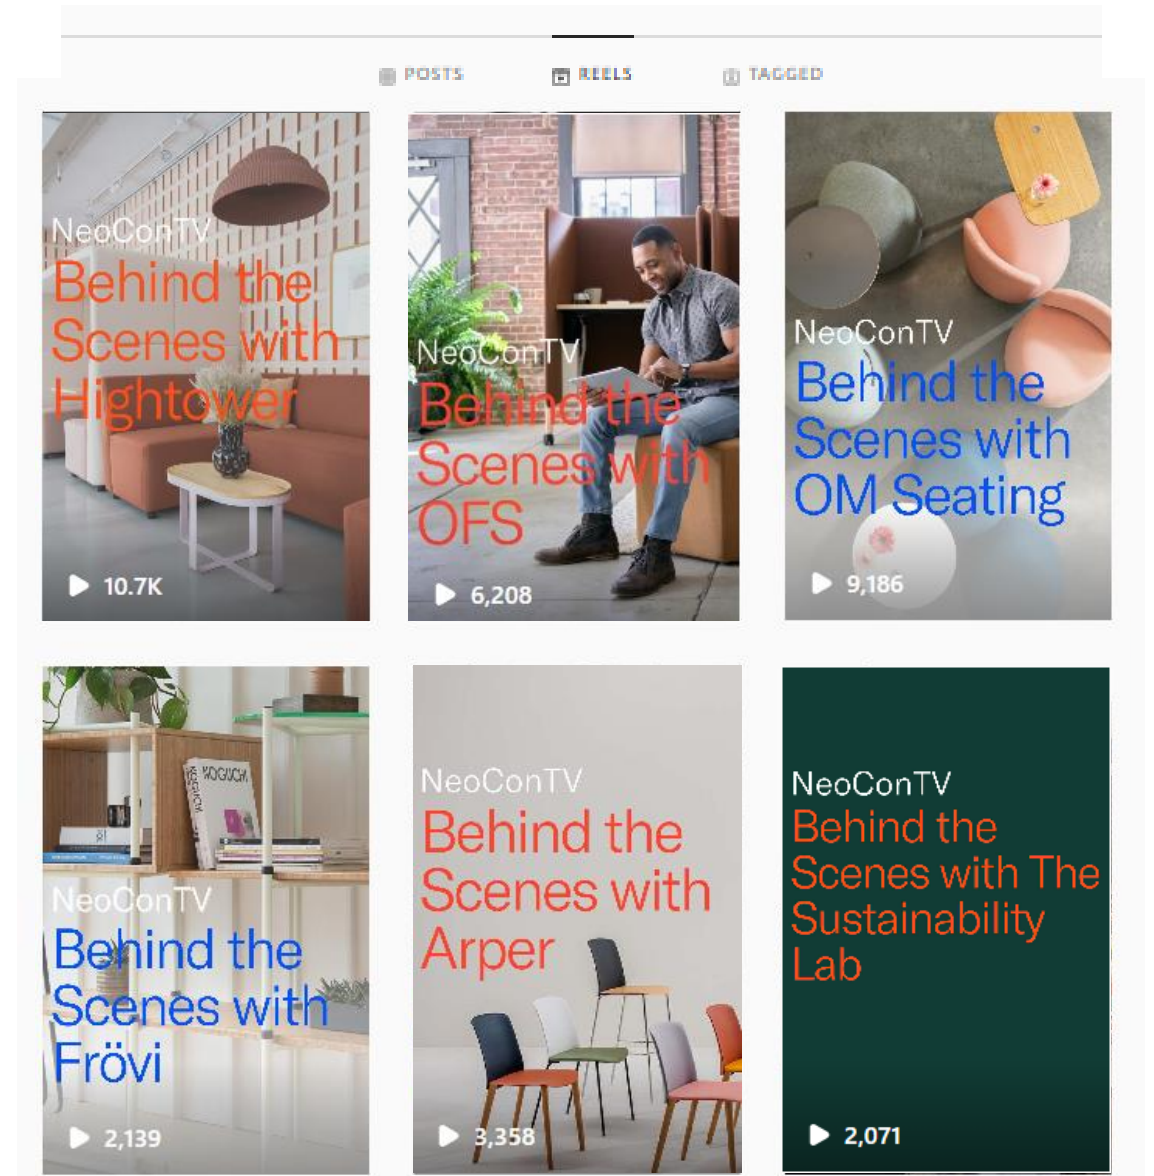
POSTS REELS TAGGED

NeoConTV
Behind the Scenes with Hightower
10.7K

NeoConTV
Behind the Scenes with OFS
6,208

NeoConTV
Behind the Scenes with OM Seating
9,186

NeoConTV
Behind the Scenes with Frövi
2,139

NeoConTV
Behind the Scenes with Arper
3,358

NeoConTV
Behind the Scenes with The Sustainability Lab
2,071